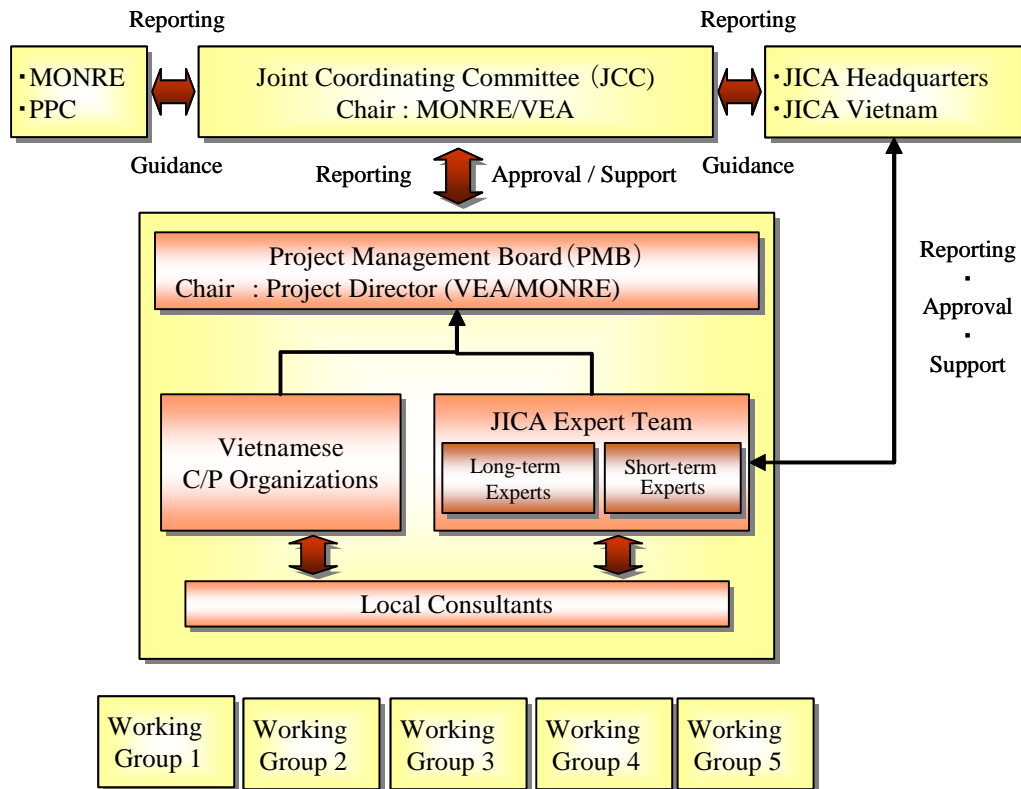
Reporting

Reporting

・MONRE
・PPC

Joint Coordinating Committee（JCC）
Chair : MONRE/VEA

・JICA Headquarters
・JICA Vietnam

Guidance

Reporting

Approval / Support

Guidance

Project Management Board（PMB）
Chair : Project Director (VEA/MONRE)

Reporting
・
Approval
・
Support

Vietnamese
C/P Organizations

JICA Expert Team

Long-term Experts

Short-term Experts

Local Consultants

Working Group 1

Working Group 2

Working Group 3

Working Group 4

Working Group 5